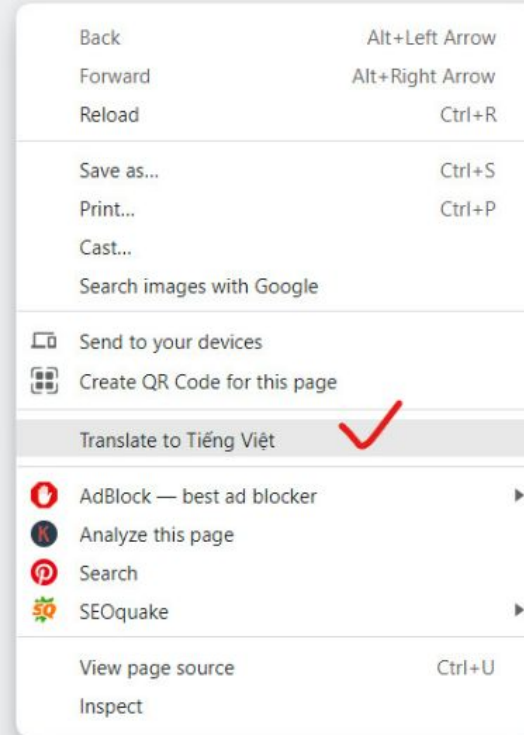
Back Alt+Left Arrow
Forward Alt+Right Arrow
Reload Ctrl+R

Save as... Ctrl+S
Print... Ctrl+P
Cast...
Search images with Google

Send to your devices
Create QR Code for this page

Translate to Tiếng Việt

AdBlock — best ad blocker
Analyze this page
Search
SEOquake

View page source Ctrl+U
Inspect